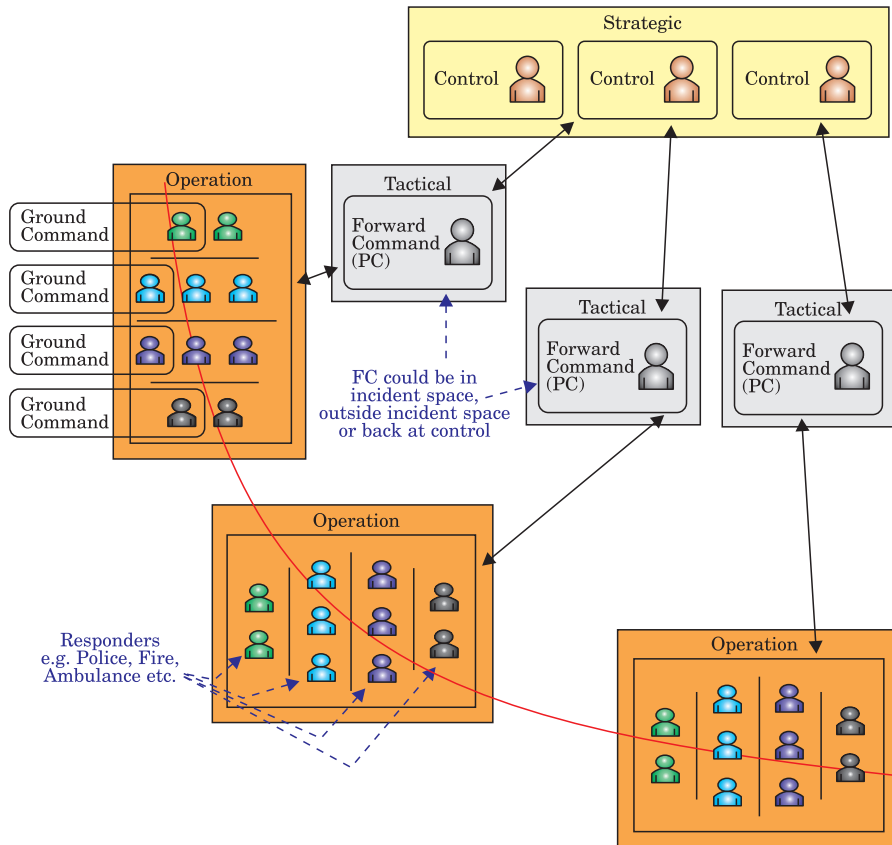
Strategic

Control

Control

Control

Operation

Ground Command

Ground Command

Ground Command

Ground Command

Tactical

Forward Command (PC)

Tactical

Forward Command (PC)

Tactical

Forward Command (PC)

FC could be in incident space, outside incident space or back at control

Operation

Responders e.g. Police, Fire, Ambulance etc.

Operation